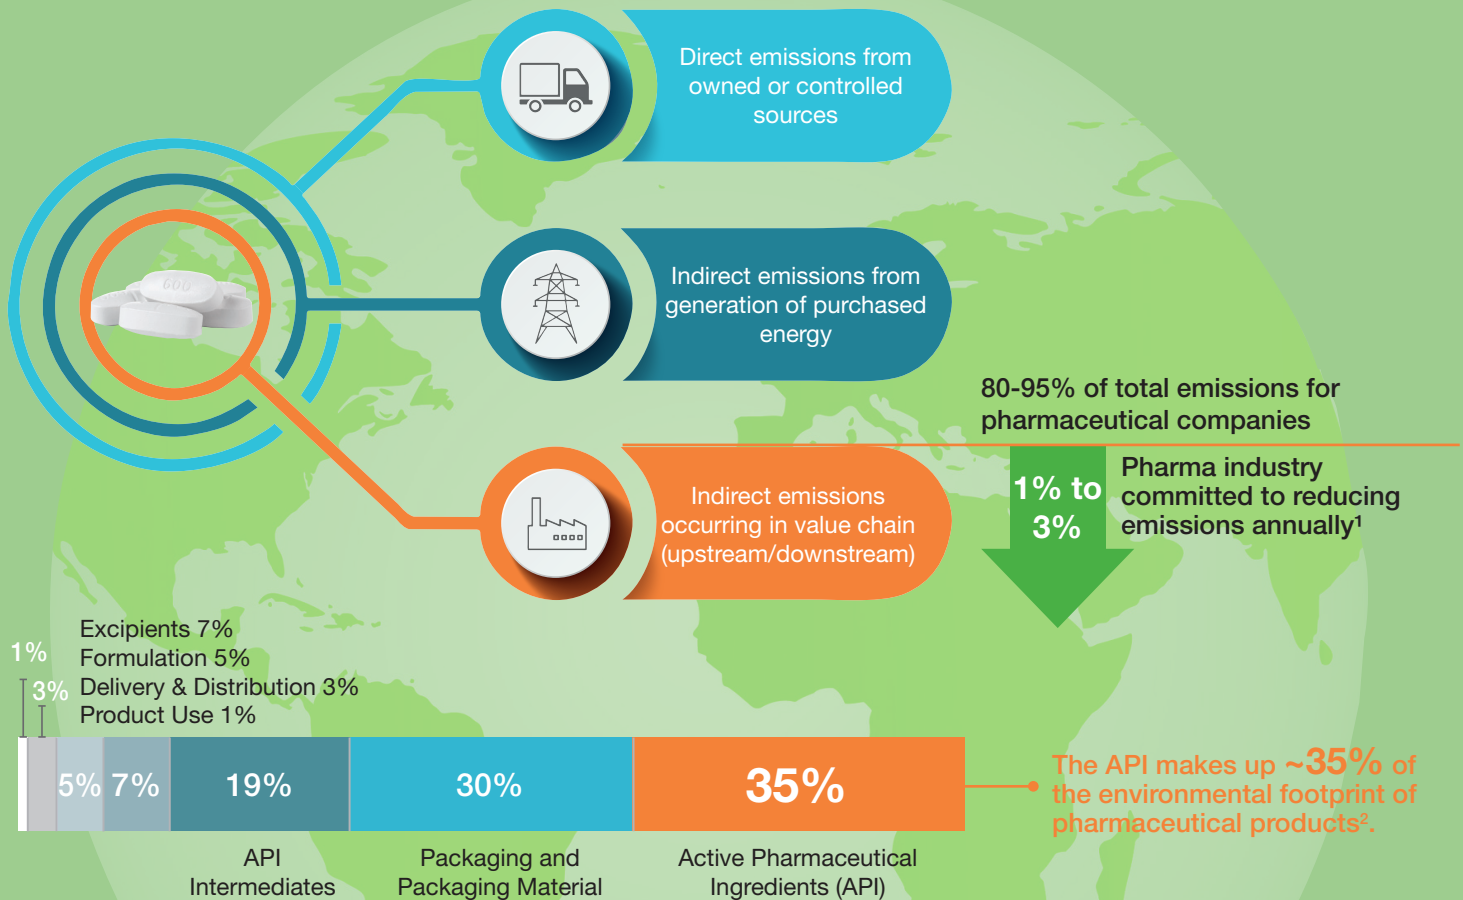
Direct emissions from owned or controlled sources

Indirect emissions from generation of purchased energy

80-95% of total emissions for pharmaceutical companies

Indirect emissions occurring in value chain (upstream/downstream)

1% to 3%

Pharma industry committed to reducing emissions annually¹

Excipients 7%
Formulation 5%
Delivery & Distribution 3%
Product Use 1%

1%

3%

| | | 5% | 7% | 19% | 30% | 35% |
|---|---|---|---|---|---|---|

API Intermediates

Packaging and Packaging Material

Active Pharmaceutical Ingredients (API)

The API makes up ~35% of the environmental footprint of pharmaceutical products².